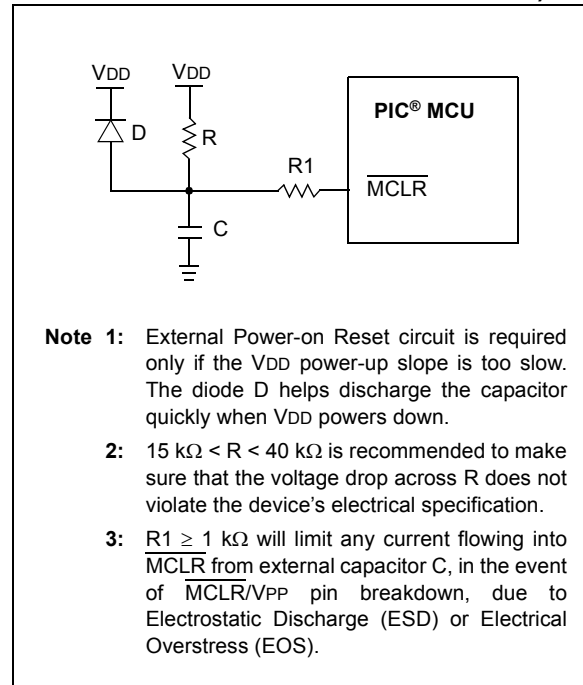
VDD
VDD
D
R
R1
C
PIC® MCU
$\overline{MCLR}$

Note 1: External Power-on Reset circuit is required only if the VDD power-up slope is too slow. The diode D helps discharge the capacitor quickly when VDD powers down.

2: 15 kΩ < R < 40 kΩ is recommended to make sure that the voltage drop across R does not violate the device's electrical specification.

3: R1 ≥ 1 kΩ will limit any current flowing into $\overline{MCLR}$ from external capacitor C, in the event of $\overline{MCLR}$/VPP pin breakdown, due to Electrostatic Discharge (ESD) or Electrical Overstress (EOS).